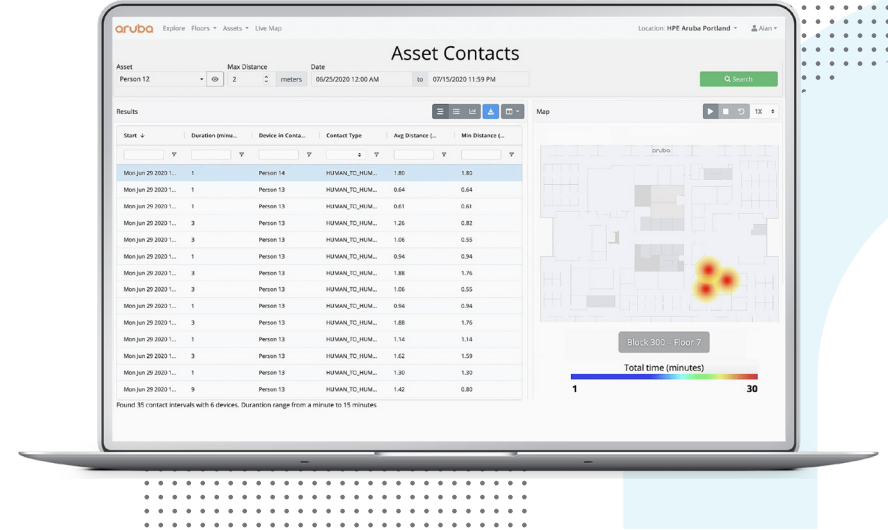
aruba Explore Floors Assets Live Map

Location: HPE Aruba Portland Alan

Asset Contacts

Asset
Person 12

Max Distance
2 meters

Date
06/25/2020 12:00 AM to 07/15/2020 11:59 PM

Search

Results

Map

1X

| Start | Duration (minu... | Device in Conta... | Contact Type | Avg Distance (... | Min Distance (... |
|---|---|---|---|---|---|
| Mon Jun 29 2020 1... | 1 | Person 14 | HUMAN_TO_HUM... | 1.80 | 1.80 |
| Mon Jun 29 2020 1... | 1 | Person 13 | HUMAN_TO_HUM... | 0.64 | 0.64 |
| Mon Jun 29 2020 1... | 1 | Person 13 | HUMAN_TO_HUM... | 0.61 | 0.61 |
| Mon Jun 29 2020 1... | 3 | Person 13 | HUMAN_TO_HUM... | 1.26 | 0.82 |
| Mon Jun 29 2020 1... | 3 | Person 13 | HUMAN_TO_HUM... | 1.06 | 0.55 |
| Mon Jun 29 2020 1... | 1 | Person 13 | HUMAN_TO_HUM... | 0.94 | 0.94 |
| Mon Jun 29 2020 1... | 3 | Person 13 | HUMAN_TO_HUM... | 1.88 | 1.76 |
| Mon Jun 29 2020 1... | 3 | Person 13 | HUMAN_TO_HUM... | 1.06 | 0.55 |
| Mon Jun 29 2020 1... | 1 | Person 13 | HUMAN_TO_HUM... | 0.94 | 0.94 |
| Mon Jun 29 2020 1... | 3 | Person 13 | HUMAN_TO_HUM... | 1.88 | 1.76 |
| Mon Jun 29 2020 1... | 1 | Person 13 | HUMAN_TO_HUM... | 1.14 | 1.14 |
| Mon Jun 29 2020 1... | 3 | Person 13 | HUMAN_TO_HUM... | 1.62 | 1.59 |
| Mon Jun 29 2020 1... | 1 | Person 13 | HUMAN_TO_HUM... | 1.30 | 1.30 |
| Mon Jun 29 2020 1... | 9 | Person 13 | HUMAN_TO_HUM... | 1.42 | 0.80 |

Found 35 contact intervals with 6 devices. Duration range from a minute to 15 minutes.

aruba

Block 300 - Floor 7

Total time (minutes)
1 30